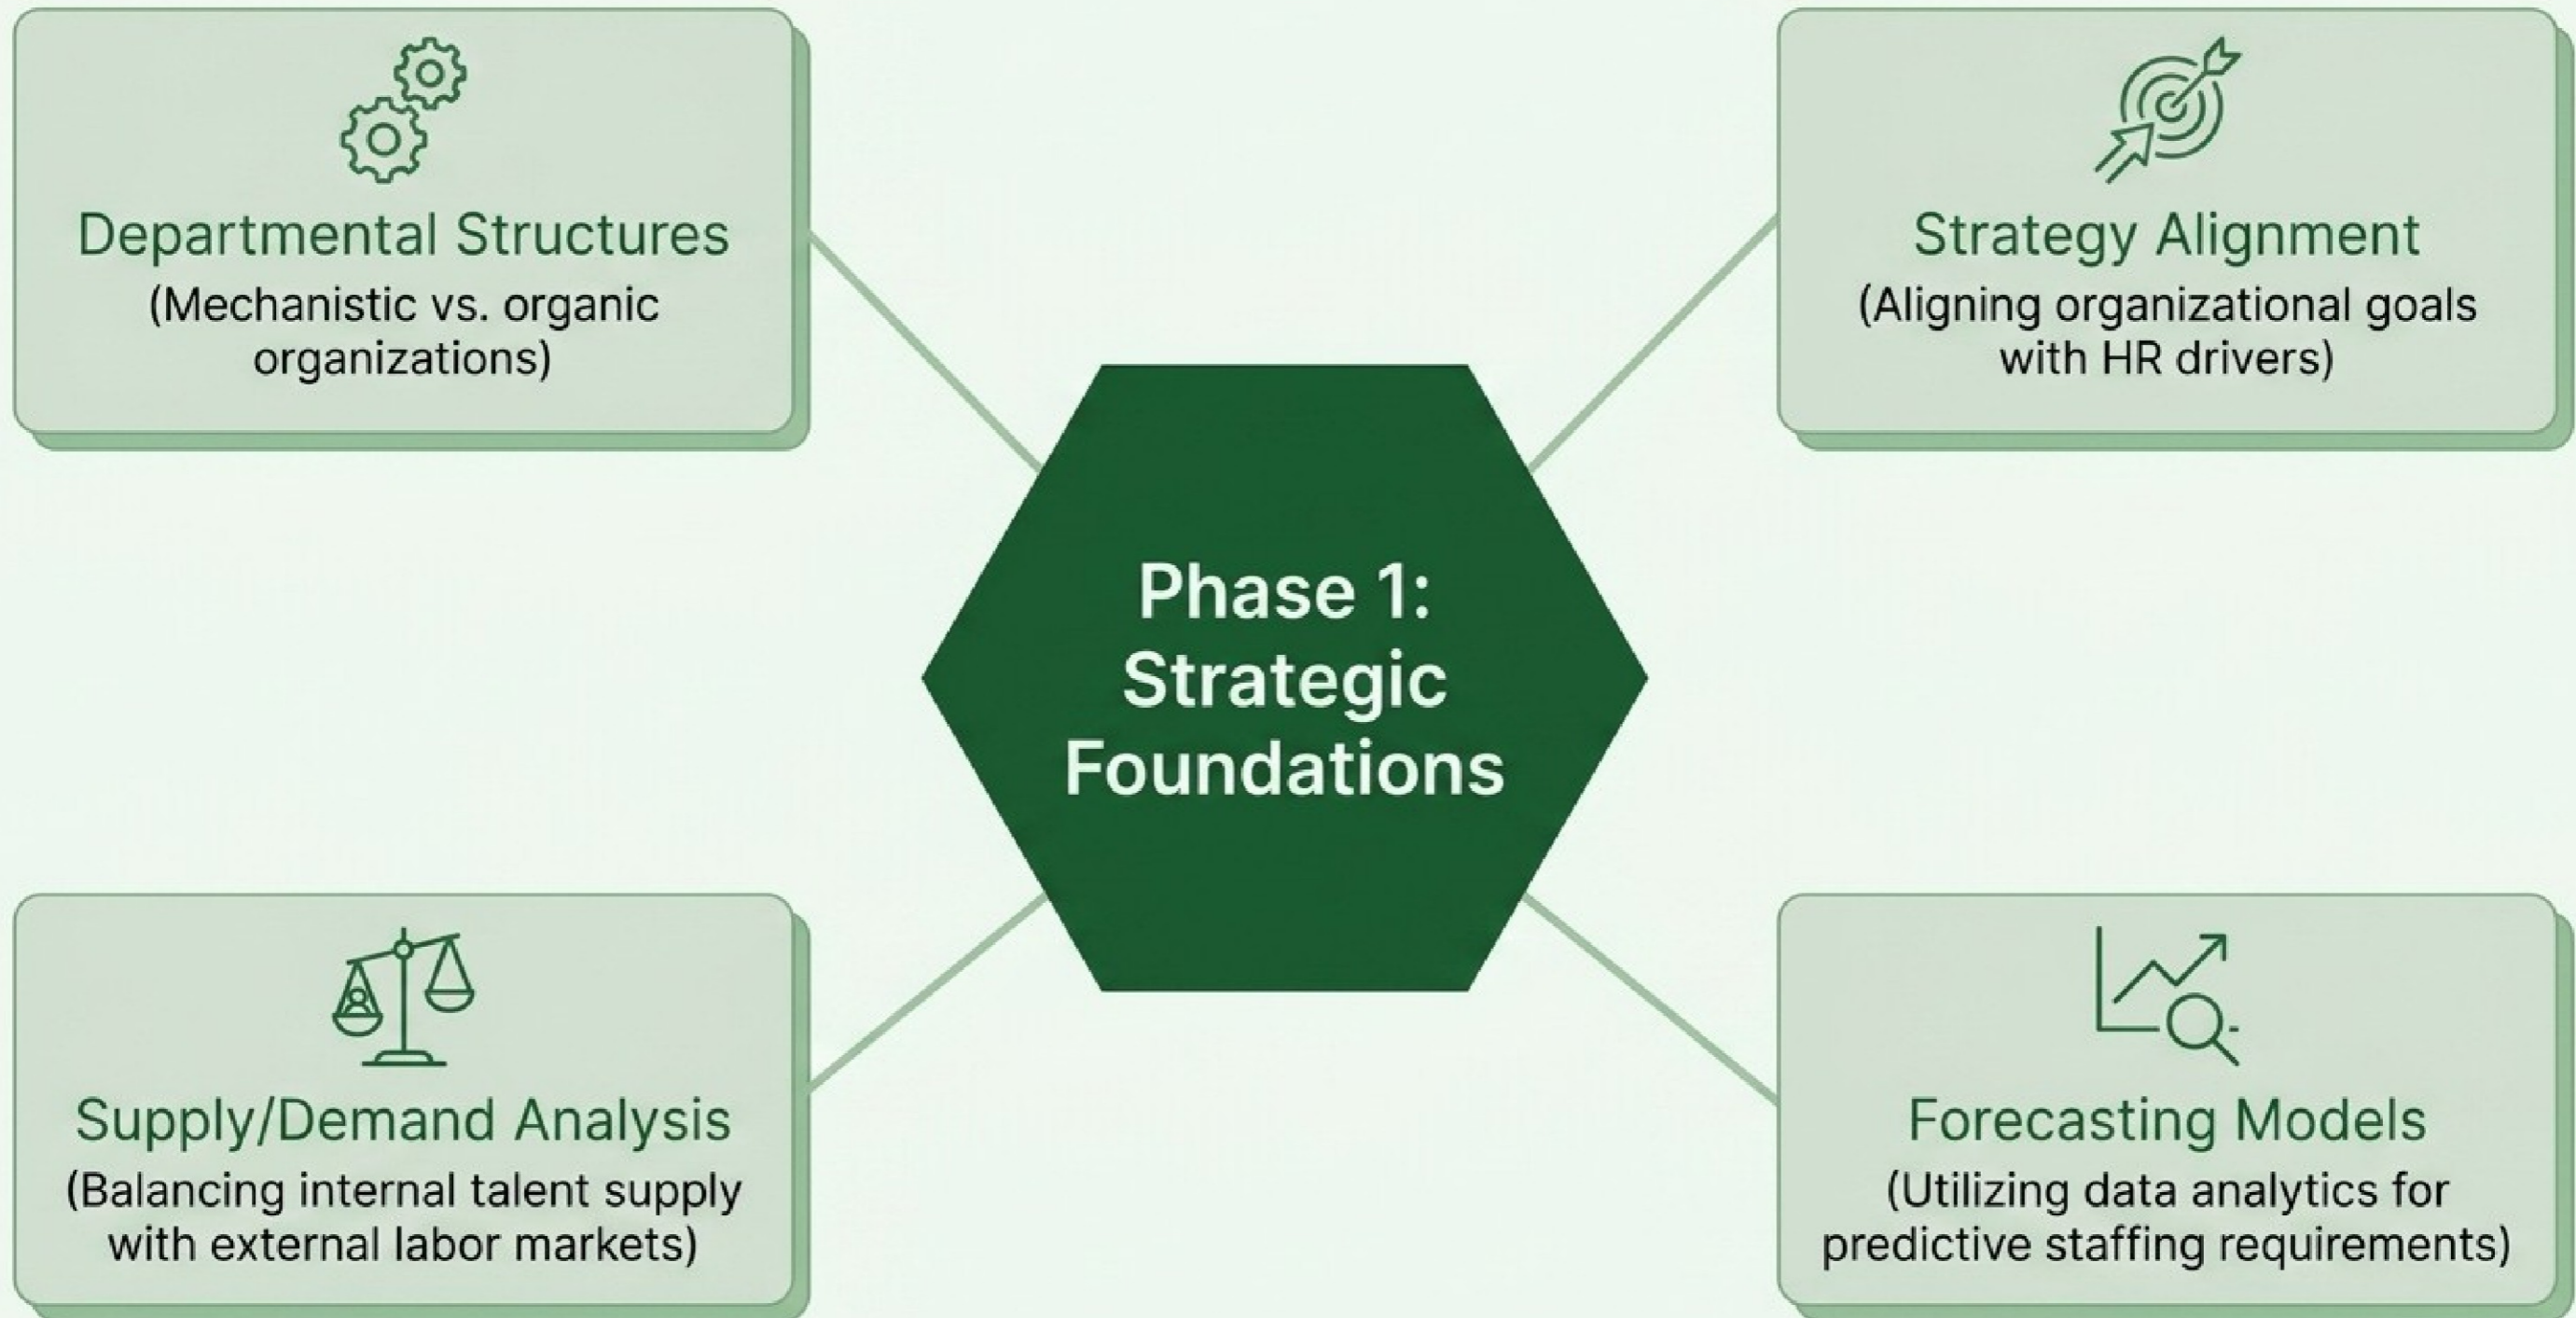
Departmental Structures
(Mechanistic vs. organic organizations)

Strategy Alignment
(Aligning organizational goals with HR drivers)

Phase 1: Strategic Foundations

Supply/Demand Analysis
(Balancing internal talent supply with external labor markets)

Forecasting Models
(Utilizing data analytics for predictive staffing requirements)